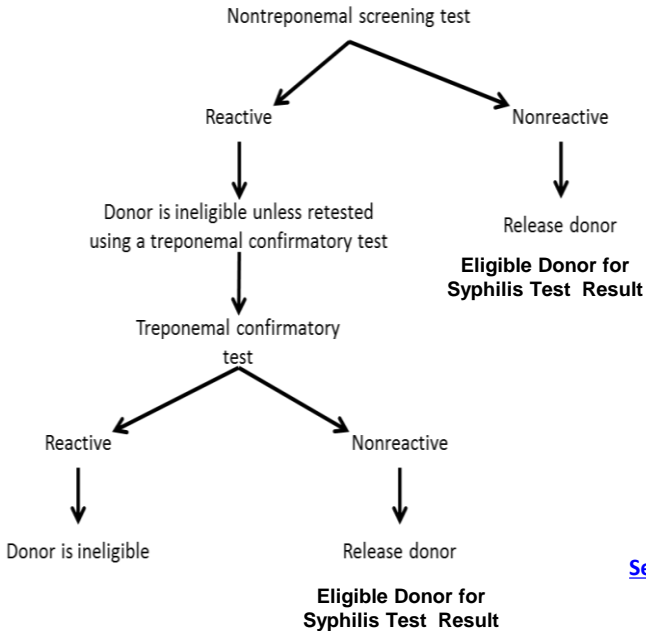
Nontreponemal screening test

Reactive

Nonreactive

Donor is ineligible unless retested using a treponemal confirmatory test

Release donor

Eligible Donor for Syphilis Test Result

Treponemal confirmatory test

Reactive

Nonreactive

Donor is ineligible

Release donor

Eligible Donor for Syphilis Test Result

Se